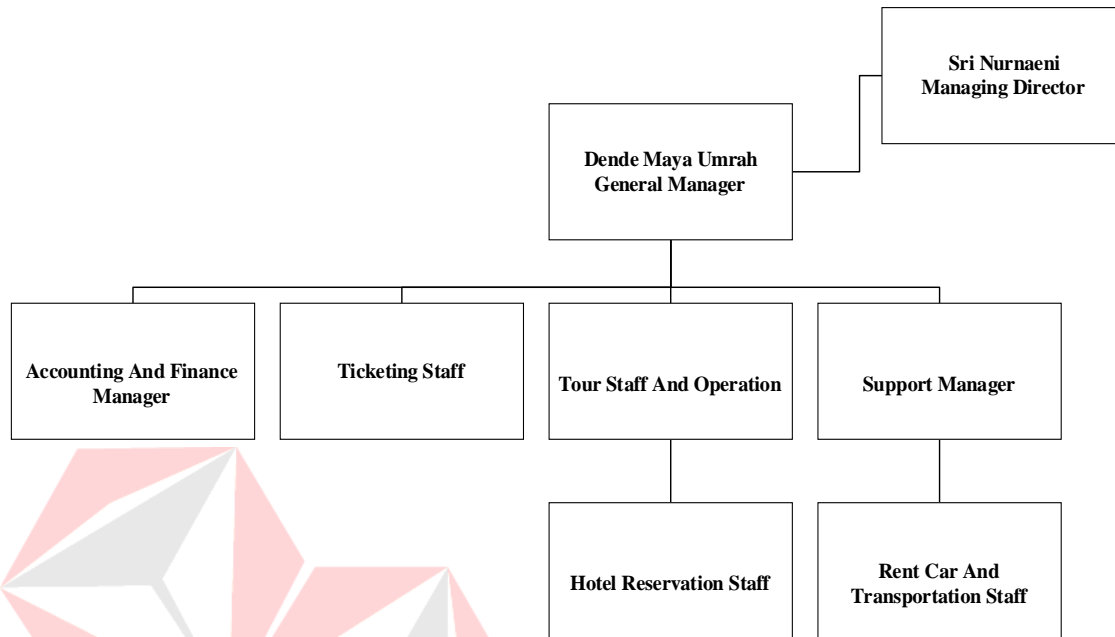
Sri Nurnaeni
Managing Director

Dende Maya Umrah
General Manager

Accounting And Finance Manager

Ticketing Staff

Tour Staff And Operation

Support Manager

Hotel Reservation Staff

Rent Car And Transportation Staff